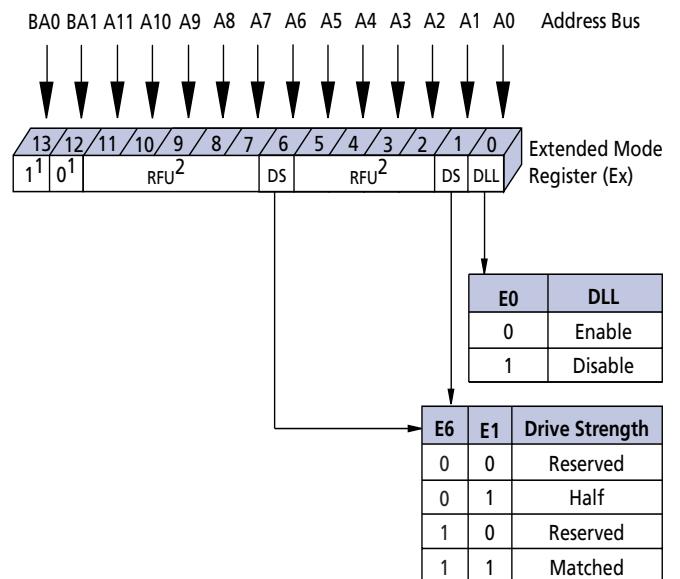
BA0 BA1 A11 A10 A9 A8 A7 A6 A5 A4 A3 A2 A1 A0 Address Bus

13 12 11 10 9 8 7 6 5 4 3 2 1 0

$1^1$ $0^1$ RFU$^2$ DS RFU$^2$ DS DLL

Extended Mode Register (Ex)

| E0 | DLL |
|---|---|
| 0 | Enable |
| 1 | Disable |

| E6 | E1 | Drive Strength |
|---|---|---|
| 0 | 0 | Reserved |
| 0 | 1 | Half |
| 1 | 0 | Reserved |
| 1 | 1 | Matched |